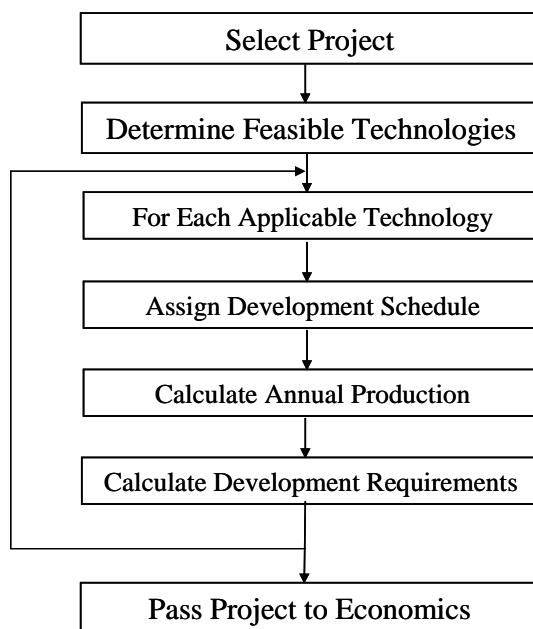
Select Project

Determine Feasible Technologies

For Each Applicable Technology

Assign Development Schedule

Calculate Annual Production

Calculate Development Requirements

Pass Project to Economics